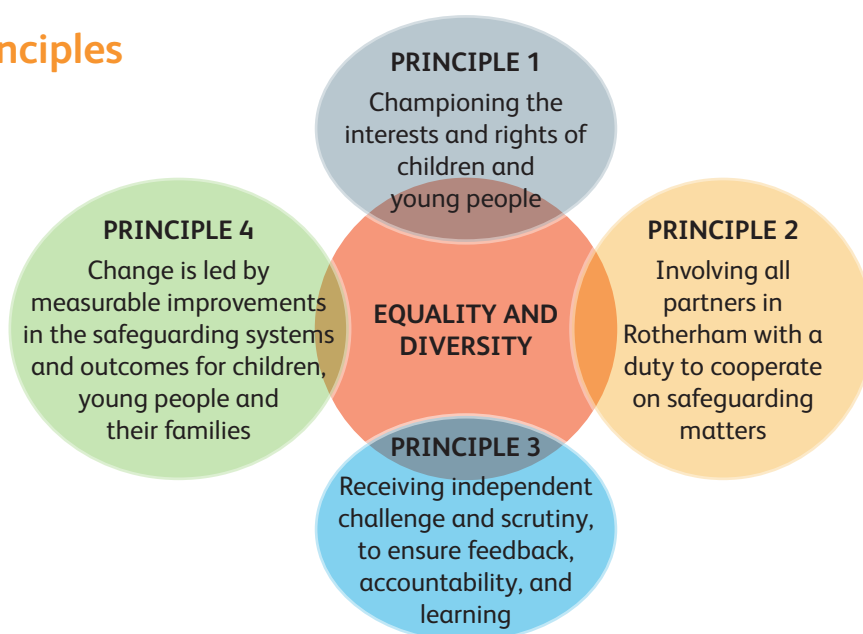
nciples

PRINCIPLE 1
Championing the interests and rights of children and young people

PRINCIPLE 4
Change is led by measurable improvements in the safeguarding systems and outcomes for children, young people and their families

EQUALITY AND DIVERSITY

PRINCIPLE 2
Involving all partners in Rotherham with a duty to cooperate on safeguarding matters

PRINCIPLE 3
Receiving independent challenge and scrutiny, to ensure feedback, accountability, and learning